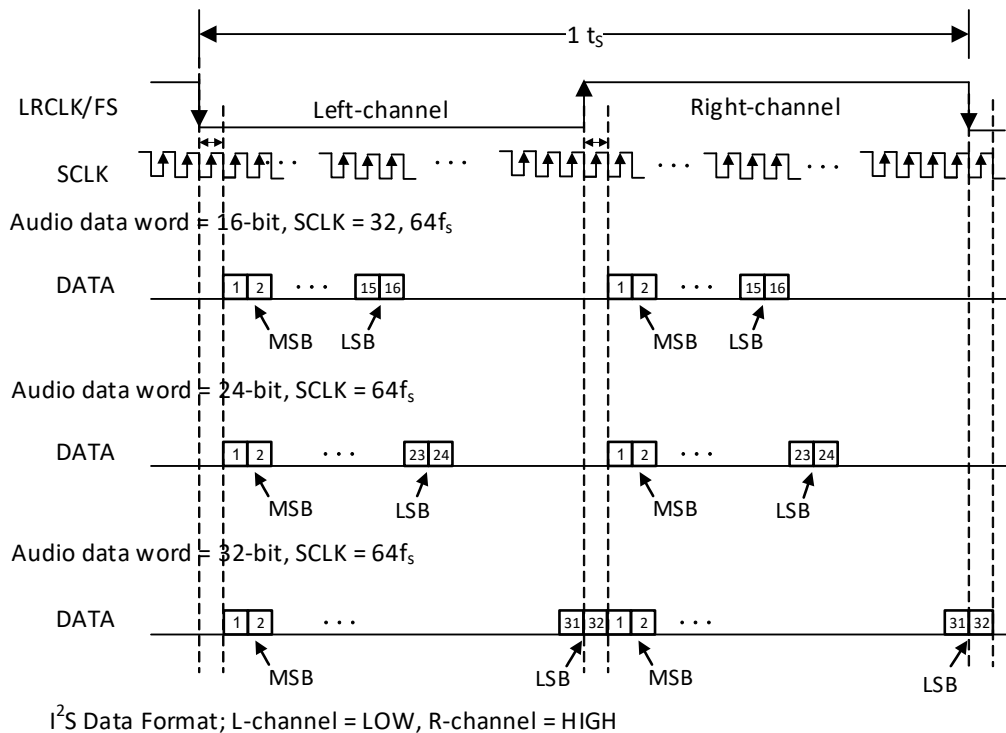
1 $t_S$

LRCLK/FS

Left-channel

Right-channel

SCLK

· · ·

· · ·

· · ·

· · ·

Audio data word = 16-bit, SCLK = 32, $64f_s$

DATA

1 2 · · · 15 16

1 2 · · · 15 16

MSB LSB

MSB LSB

Audio data word = 24-bit, SCLK = $64f_s$

DATA

1 2 · · · 23 24

1 2 · · · 23 24

MSB LSB

MSB LSB

Audio data word = 32-bit, SCLK = $64f_s$

DATA

1 2 · · · 31 32

1 2 · · · 31 32

MSB LSB

MSB LSB

$I^2S$ Data Format; L-channel = LOW, R-channel = HIGH